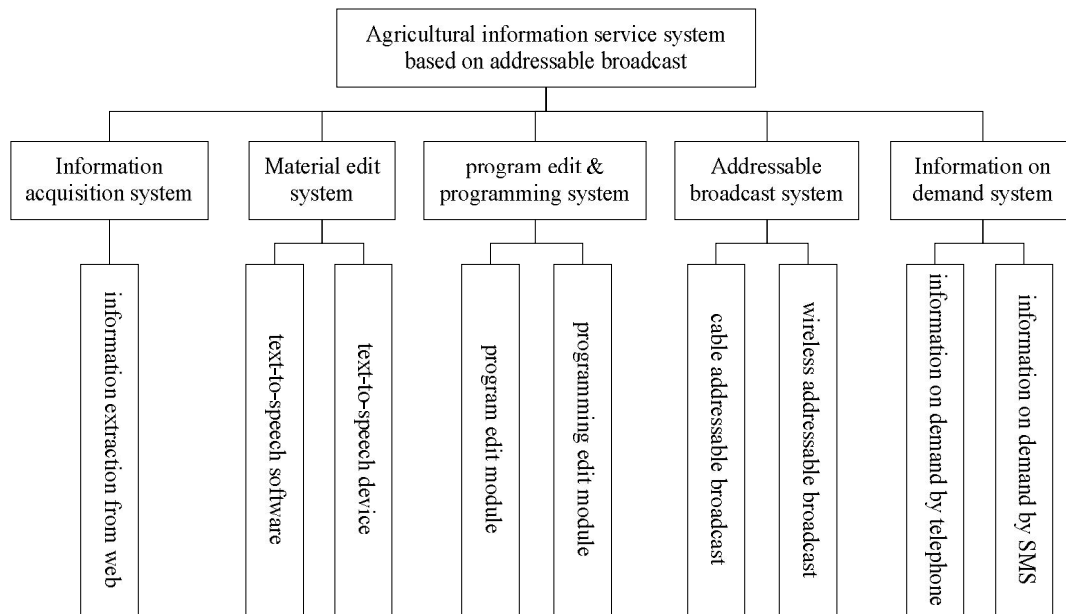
Agricultural information service system based on addressable broadcast

Information acquisition system

information extraction from web

Material edit system

text-to-speech software

text-to-speech device

program edit & programming system

program edit module

programming edit module

Addressable broadcast system

cable addressable broadcast

wireless addressable broadcast

Information on demand system

information on demand by telephone

information on demand by SMS